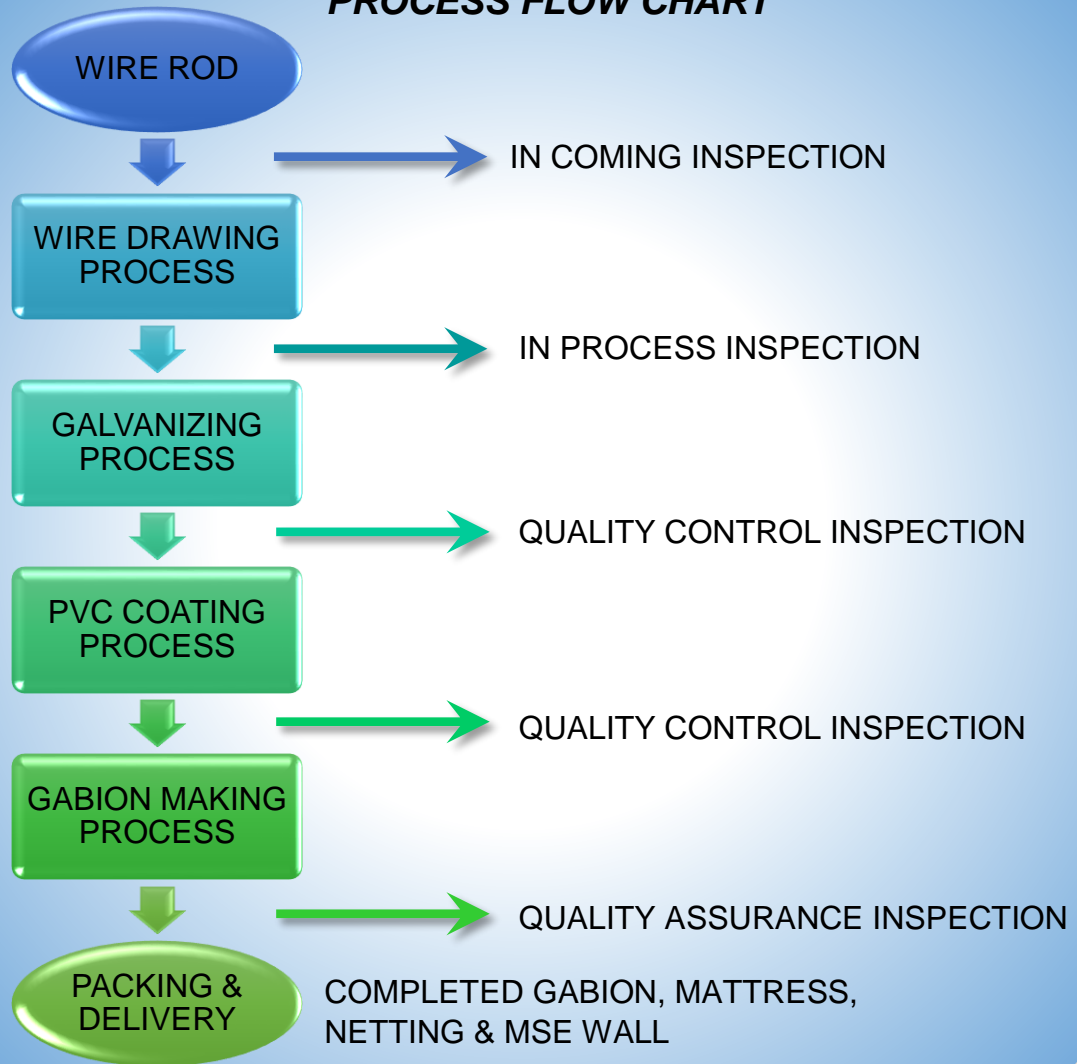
PROCESS FLOW CHART

WIRE ROD

IN COMING INSPECTION

WIRE DRAWING PROCESS

IN PROCESS INSPECTION

GALVANIZING PROCESS

QUALITY CONTROL INSPECTION

PVC COATING PROCESS

QUALITY CONTROL INSPECTION

GABION MAKING PROCESS

QUALITY ASSURANCE INSPECTION

PACKING & DELIVERY

COMPLETED GABION, MATTRESS, NETTING & MSE WALL